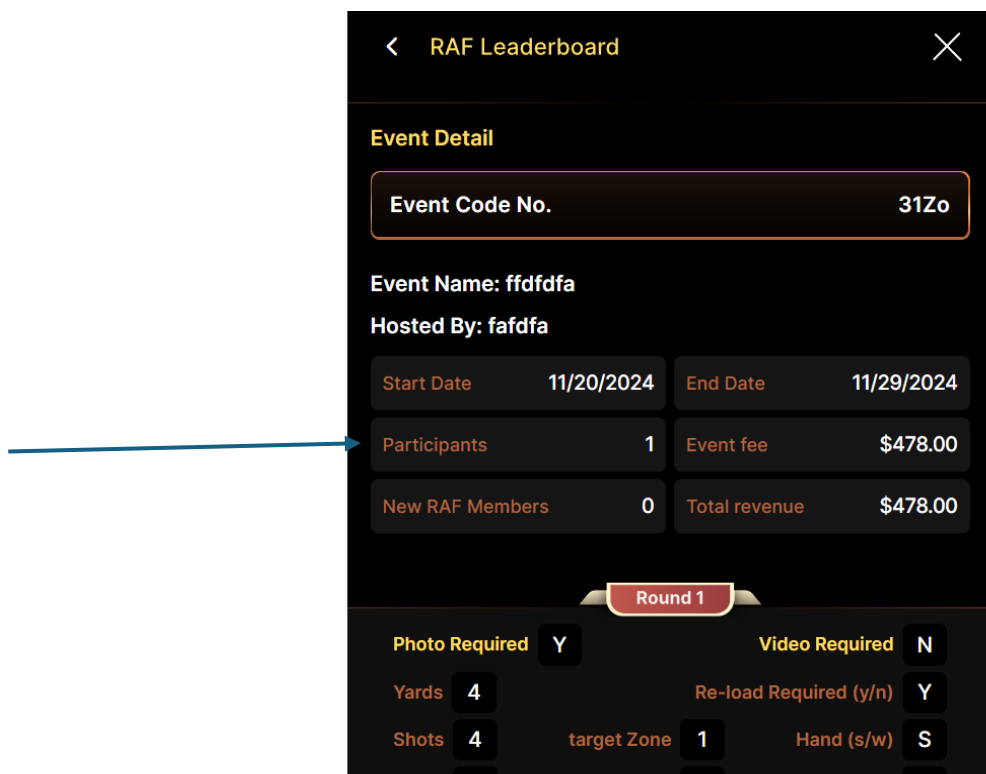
RAF Leaderboard

Event Detail

Event Code No. 31Zo

Event Name: ffdfdfa

Hosted By: fafdfa

| | | | |
|---|---|---|---|
| Start Date | 11/20/2024 | End Date | 11/29/2024 |
| Participants | 1 | Event fee | $478.00 |
| New RAF Members | 0 | Total revenue | $478.00 |

Round 1

Photo Required Y
Video Required N
Yards 4
Re-load Required (y/n) Y
Shots 4
target Zone 1
Hand (s/w) S